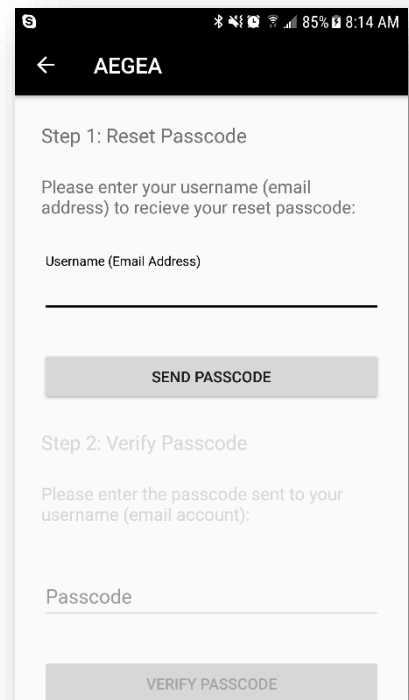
85% 8:14 AM

← AEGEA

Step 1: Reset Passcode

Please enter your username (email address) to recieve your reset passcode:

Username (Email Address)

SEND PASSCODE

Step 2: Verify Passcode

Please enter the passcode sent to your username (email account):

Passcode

VERIFY PASSCODE